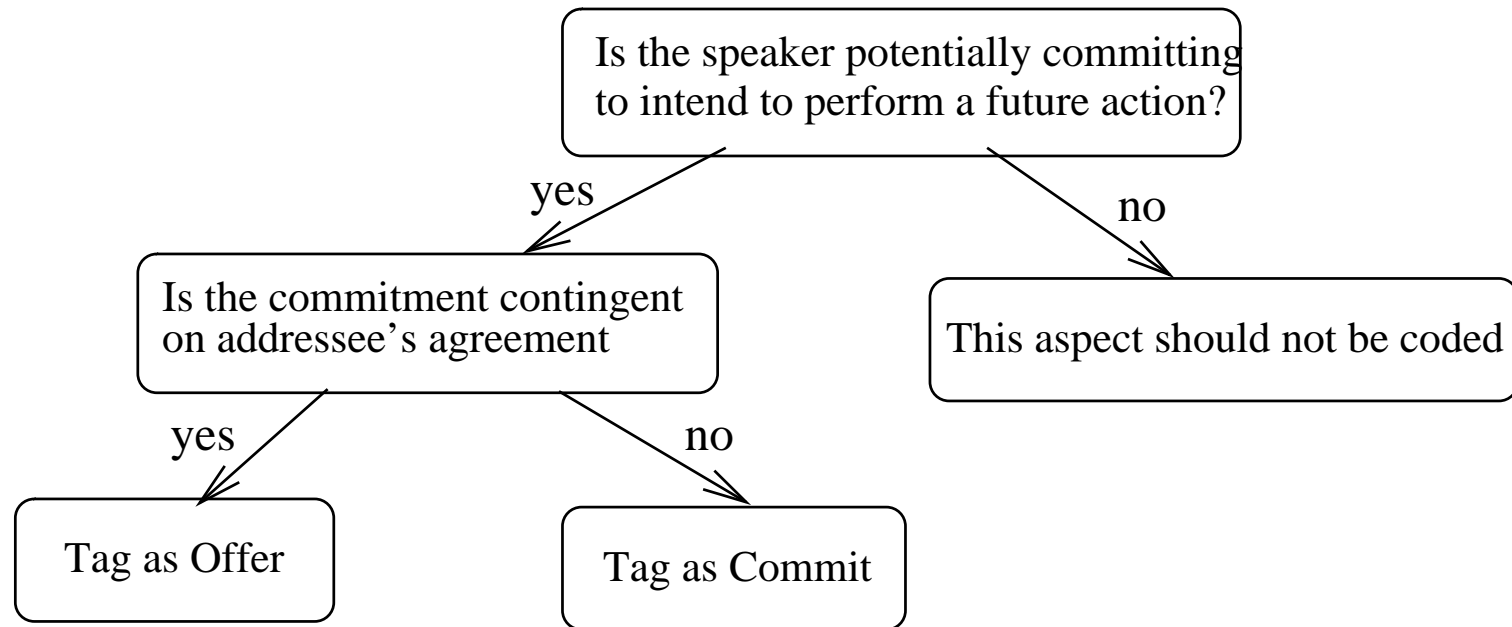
Is the speaker potentially committing to intend to perform a future action?

yes

no

Is the commitment contingent on addressee's agreement

This aspect should not be coded

yes

no

Tag as Offer

Tag as Commit